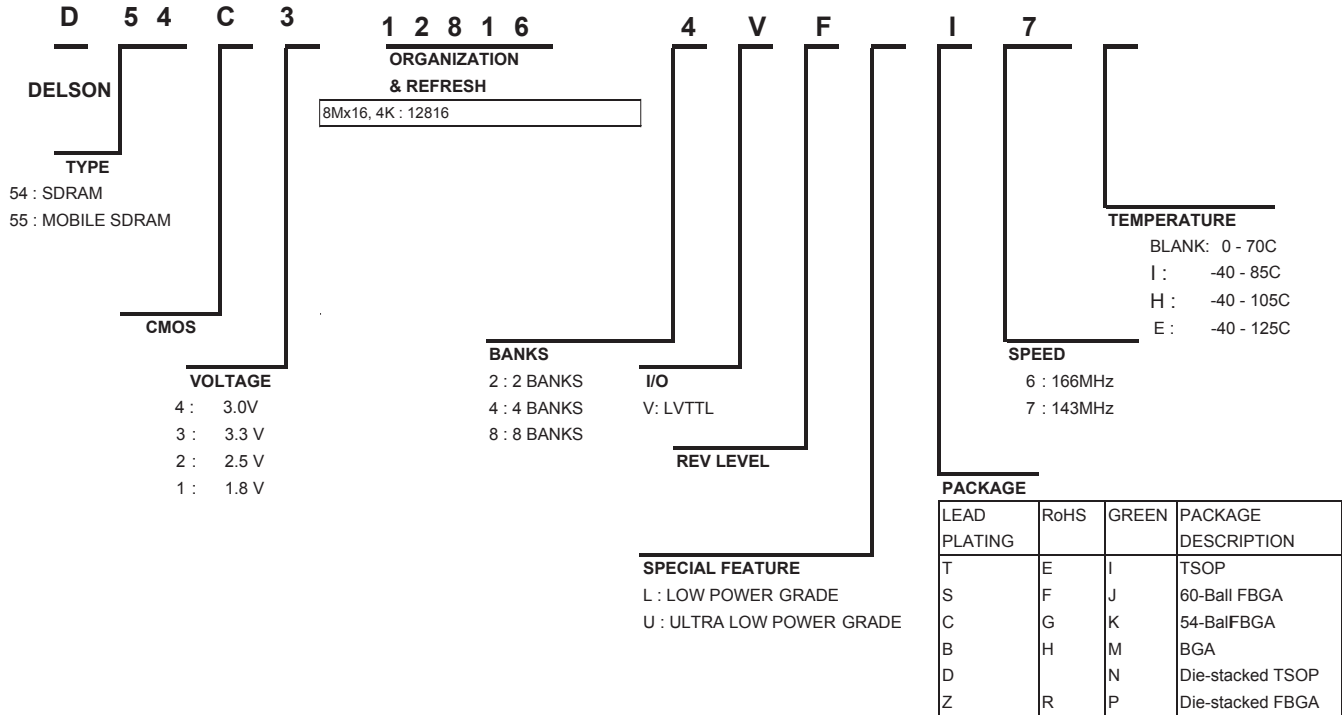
D 54 C 3 12816 4 V F I 7

DELSON

ORGANIZATION
& REFRESH

8Mx16, 4K : 12816

TYPE
54 : SDRAM
55 : MOBILE SDRAM

TEMPERATURE
BLANK: 0 - 70C
I : -40 - 85C
H : -40 - 105C
E : -40 - 125C

CMOS

BANKS
2 : 2 BANKS
4 : 4 BANKS
8 : 8 BANKS

I/O
V: LVTTL

SPEED
6 : 166MHz
7 : 143MHz

VOLTAGE
4 : 3.0V
3 : 3.3 V
2 : 2.5 V
1 : 1.8 V

REV LEVEL

PACKAGE

| LEAD PLATING | RoHS | GREEN | PACKAGE DESCRIPTION |
|---|---|---|---|
| T | E | I | TSOP |
| S | F | J | 60-Ball FBGA |
| C | G | K | 54-BalFBGA |
| B | H | M | BGA |
| D | | N | Die-stacked TSOP |
| Z | R | P | Die-stacked FBGA |

SPECIAL FEATURE
L : LOW POWER GRADE
U : ULTRA LOW POWER GRADE